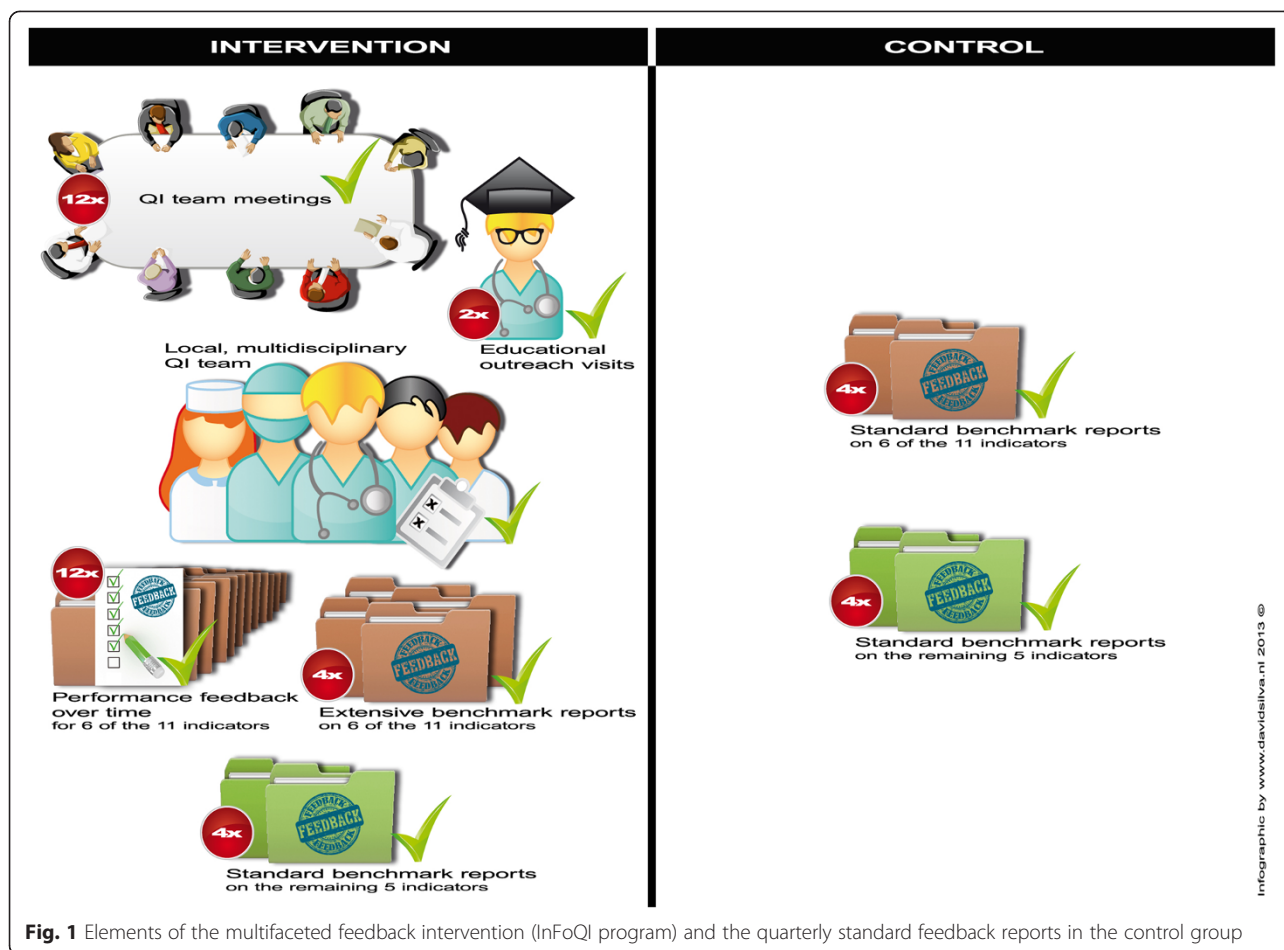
INTERVENTION

CONTROL

12x

QI team meetings

2x

Educational outreach visits

Local, multidisciplinary QI team

12x

FEEDBACK

Performance feedback over time for 6 of the 11 indicators

4x

FEEDBACK

Extensive benchmark reports on 6 of the 11 indicators

4x

FEEDBACK

Standard benchmark reports on the remaining 5 indicators

4x

FEEDBACK

Standard benchmark reports on 6 of the 11 indicators

4x

FEEDBACK

Standard benchmark reports on the remaining 5 indicators

Infographic by www.davidsilva.nl 2013 ©

**Fig. 1** Elements of the multifaceted feedback intervention (InFoQI program) and the quarterly standard feedback reports in the control group